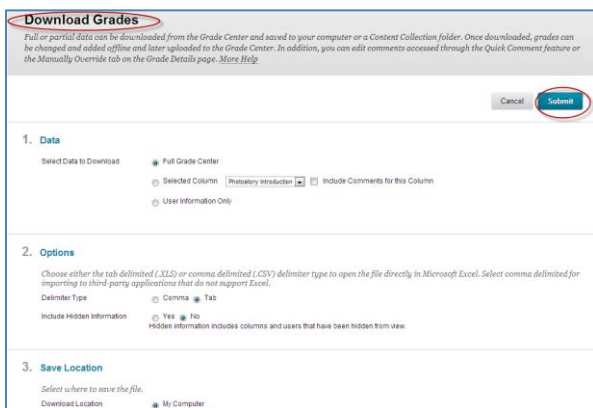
Download Grades

Full or partial data can be downloaded from the Grade Center and saved to your computer or a Content Collection folder. Once downloaded, grades can be changed and added offline and later uploaded to the Grade Center. In addition, you can edit comments accessed through the Quick Comment feature or the Manually Override tab on the Grade Details page. More Help

Cancel Submit

1. Data

Select Data to Download

Full Grade Center

Selected Column Photostory Introduction Include Comments for this Column

User Information Only

2. Options

Choose either the tab delimited (.XLS) or comma delimited (.CSV) delimiter type to open the file directly in Microsoft Excel. Select comma delimited for importing to third-party applications that do not support Excel.

Delimiter Type Comma Tab

Include Hidden Information Yes No

Hidden information includes columns and users that have been hidden from view.

3. Save Location

Select where to save the file.

Download Location My Computer